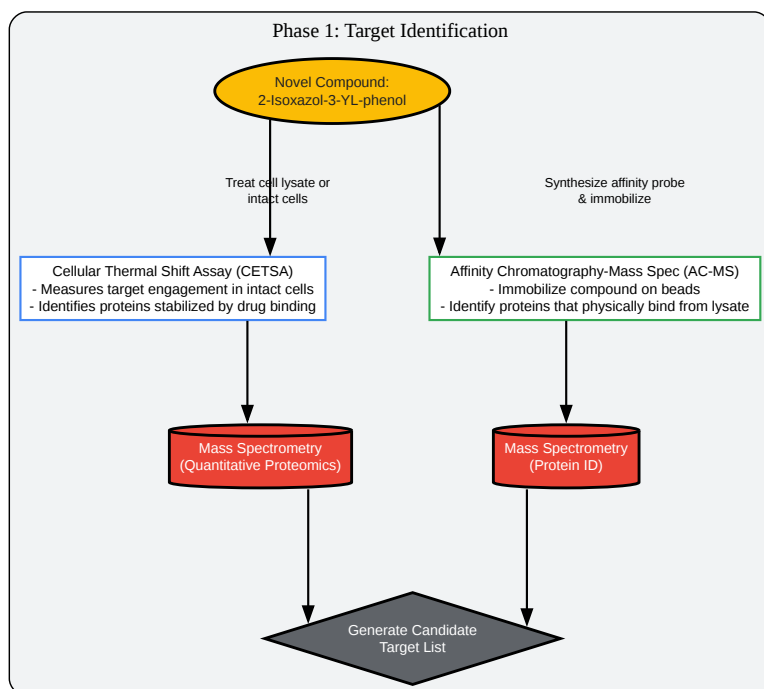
Phase 1: Target Identification

Novel Compound:
2-Isoxazol-3-YL-phenol

Treat cell lysate or intact cells

Synthesize affinity probe & immobilize

Cellular Thermal Shift Assay (CETSA)
- Measures target engagement in intact cells
- Identifies proteins stabilized by drug binding

Affinity Chromatography-Mass Spec (AC-MS)
- Immobilize compound on beads
- Identify proteins that physically bind from lysate

Mass Spectrometry
(Quantitative Proteomics)

Mass Spectrometry
(Protein ID)

Generate Candidate
Target List